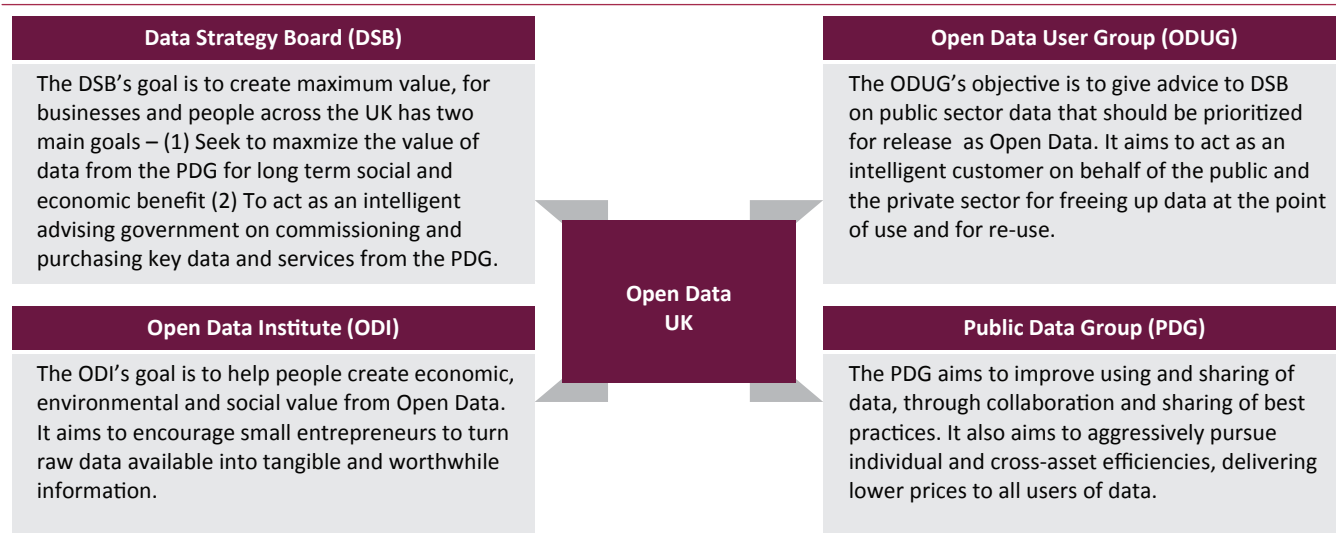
Data Strategy Board (DSB)

The DSB’s goal is to create maximum value, for businesses and people across the UK has two main goals – (1) Seek to maxmize the value of data from the PDG for long term social and economic benefit (2) To act as an intelligent advising government on commissioning and purchasing key data and services from the PDG.

Open Data User Group (ODUG)

The ODUG’s objective is to give advice to DSB on public sector data that should be prioritized for release as Open Data. It aims to act as an intelligent customer on behalf of the public and the private sector for freeing up data at the point of use and for re-use.

Open Data UK

Open Data Institute (ODI)

The ODI’s goal is to help people create economic, environmental and social value from Open Data. It aims to encourage small entrepreneurs to turn raw data available into tangible and worthwhile information.

Public Data Group (PDG)

The PDG aims to improve using and sharing of data, through collaboration and sharing of best practices. It also aims to aggressively pursue individual and cross-asset efficiencies, delivering lower prices to all users of data.